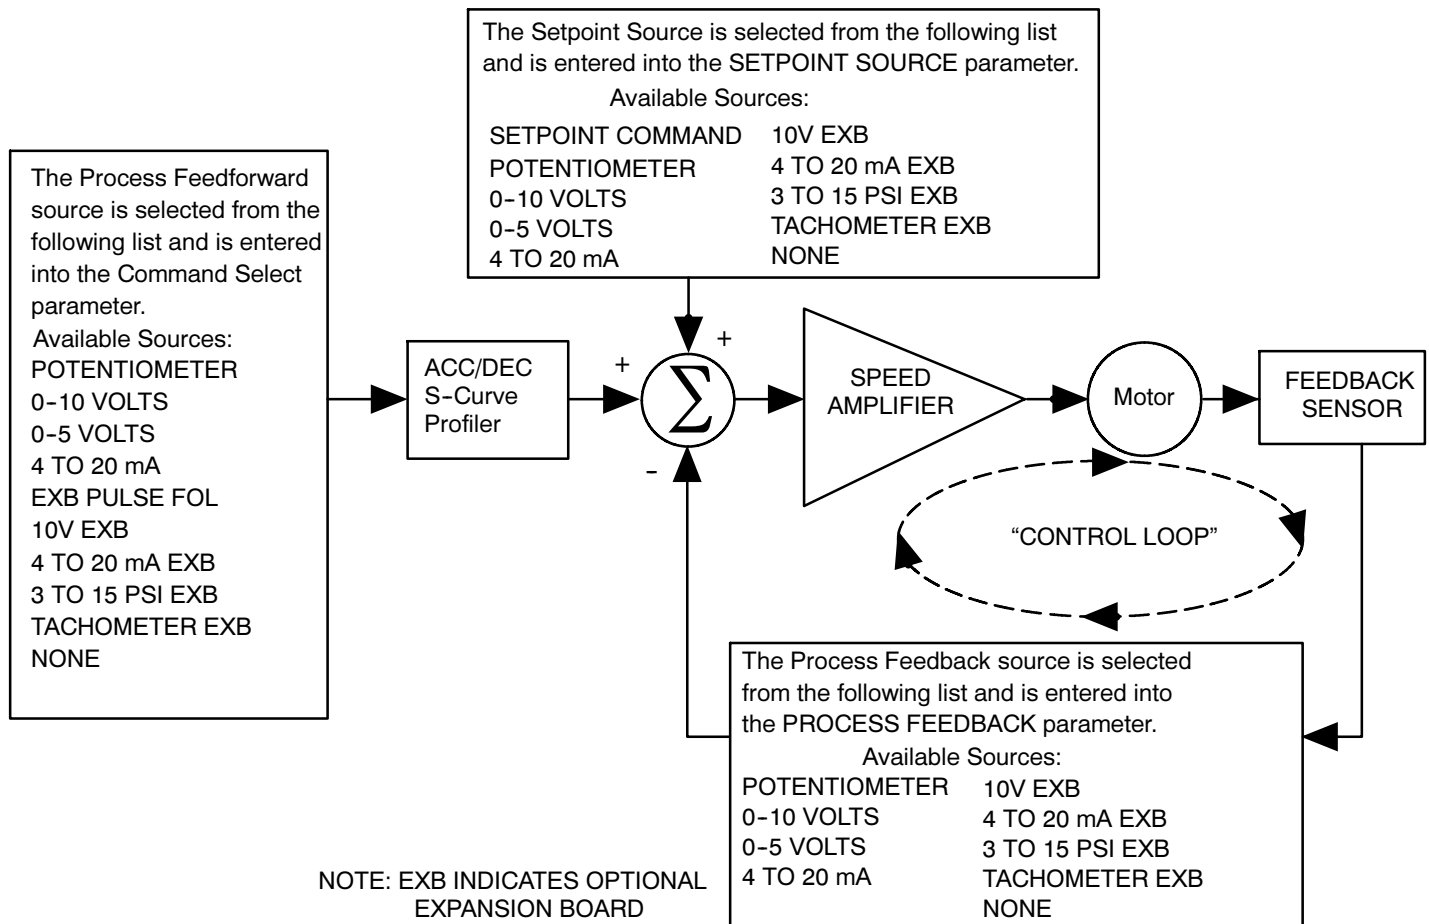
The Setpoint Source is selected from the following list and is entered into the SETPOINT SOURCE parameter.
Available Sources:
SETPOINT COMMAND
POTENTIOMETER
0-10 VOLTS
0-5 VOLTS
4 TO 20 mA
10V EXB
4 TO 20 mA EXB
3 TO 15 PSI EXB
TACHOMETER EXB
NONE

The Process Feedforward source is selected from the following list and is entered into the Command Select parameter.
Available Sources:
POTENTIOMETER
0-10 VOLTS
0-5 VOLTS
4 TO 20 mA
EXB PULSE FOL
10V EXB
4 TO 20 mA EXB
3 TO 15 PSI EXB
TACHOMETER EXB
NONE

ACC/DEC S-Curve Profiler

+

+

$\sum$

-

SPEED AMPLIFIER

Motor

FEEDBACK SENSOR

"CONTROL LOOP"

The Process Feedback source is selected from the following list and is entered into the PROCESS FEEDBACK parameter.
Available Sources:
POTENTIOMETER
0-10 VOLTS
0-5 VOLTS
4 TO 20 mA
10V EXB
4 TO 20 mA EXB
3 TO 15 PSI EXB
TACHOMETER EXB
NONE

NOTE: EXB INDICATES OPTIONAL EXPANSION BOARD